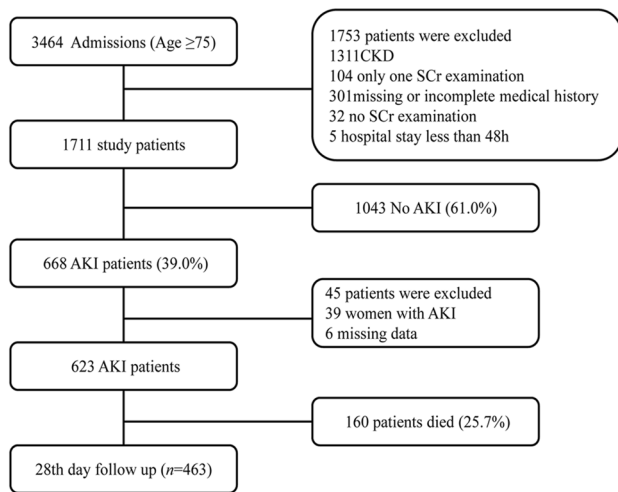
3464 Admissions (Age $\geq$75)

1753 patients were excluded
1311CKD
104 only one SCr examination
301missing or incomplete medical history
32 no SCr examination
5 hospital stay less than 48h

1711 study patients

1043 No AKI (61.0%)

668 AKI patients (39.0%)

45 patients were excluded
39 women with AKI
6 missing data

623 AKI patients

160 patients died (25.7%)

28th day follow up ($n$=463)